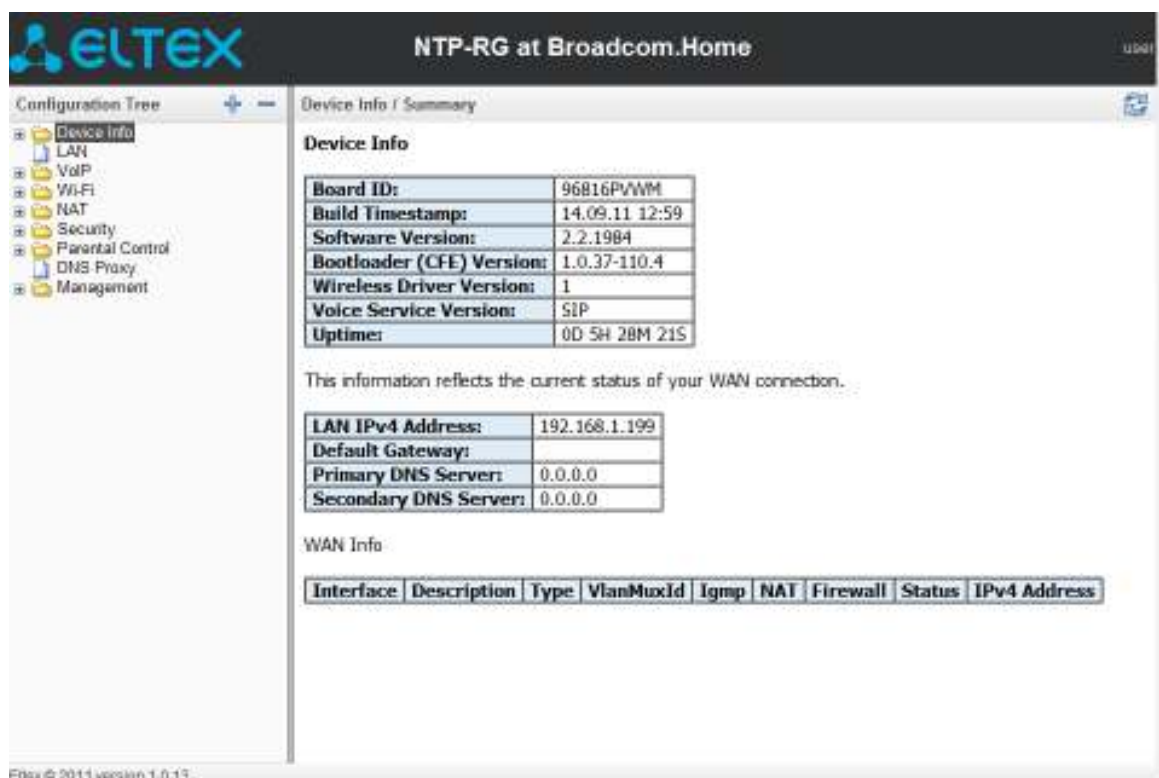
ELTEX

NTP-RG at Broadcom.Home

user

Configuration Tree + —

Device Info
LAN
VoIP
Wi-Fi
NAT
Security
Parental Control
DNS Proxy
Management

Device Info / Summary

Device Info

| Board ID: | 96816PVWM |
|---|---|
| Build Timestamp: | 14.09.11 12:59 |
| Software Version: | 2.2.1984 |
| Bootloader (CFE) Version: | 1.0.37-110.4 |
| Wireless Driver Version: | 1 |
| Voice Service Version: | SIP |
| Uptime: | 0D 5H 28M 21S |

This information reflects the current status of your WAN connection.

| LAN IPv4 Address: | 192.168.1.199 |
|---|---|
| Default Gateway: | |
| Primary DNS Server: | 0.0.0.0 |
| Secondary DNS Server: | 0.0.0.0 |

WAN Info

| Interface | Description | Type | VlanMuxId | Igmp | NAT | Firewall | Status | IPv4 Address |
|---|---|---|---|---|---|---|---|---|

Eltex © 2011 version 1.0.13